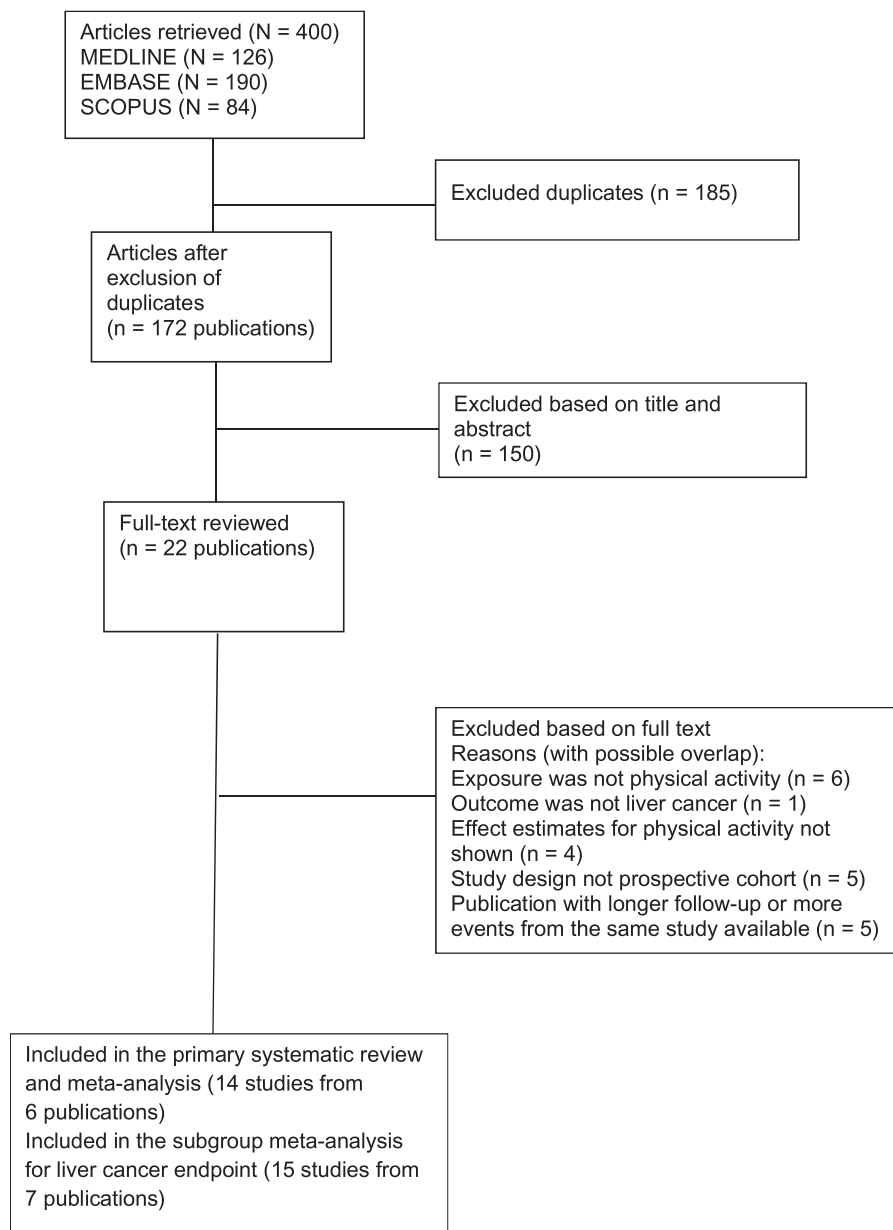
Articles retrieved (N = 400)
MEDLINE (N = 126)
EMBASE (N = 190)
SCOPUS (N = 84)

Excluded duplicates (n = 185)

Articles after exclusion of duplicates
(n = 172 publications)

Excluded based on title and abstract
(n = 150)

Full-text reviewed
(n = 22 publications)

Excluded based on full text
Reasons (with possible overlap):
Exposure was not physical activity (n = 6)
Outcome was not liver cancer (n = 1)
Effect estimates for physical activity not shown (n = 4)
Study design not prospective cohort (n = 5)
Publication with longer follow-up or more events from the same study available (n = 5)

Included in the primary systematic review and meta-analysis (14 studies from 6 publications)
Included in the subgroup meta-analysis for liver cancer endpoint (15 studies from 7 publications)